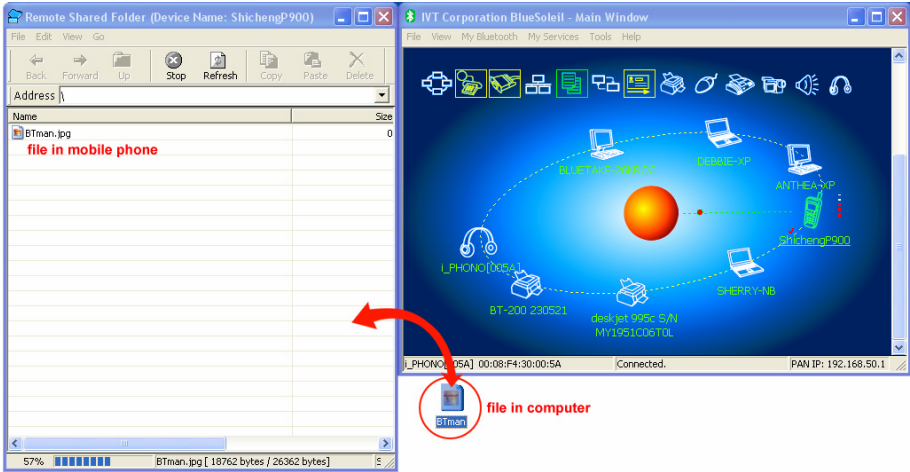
Remote Shared Folder (Device Name: ShichengP900)

File Edit View Go

Back Forward Up Stop Refresh Copy Paste Delete

Address \

| Name | Size |
|---|---|
| BTman.jpg | 0 |

file in mobile phone

57% BTman.jpg [ 18762 bytes / 26362 bytes]

IVT Corporation BlueSoleil - Main Window

File View My Bluetooth My Services Tools Help

BLUETAKE-2600L5C

DEBBIE-XP

ANTHEA-XP

ShichengP900

I_PHONO[005A]

SHERRY-NB

BT-200 230521

deskjet 995c S/N MY1951C06T0L

I_PHONO[005A] 00:08:F4:30:00:5A Connected. PAN IP: 192.168.50.1

BTman

file in computer